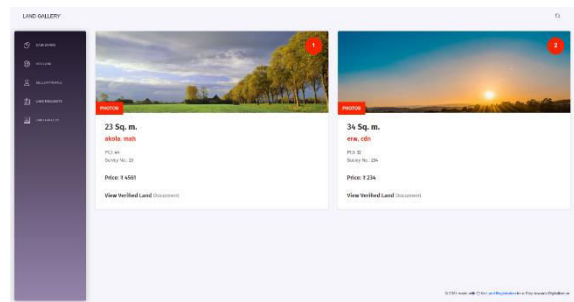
LAND GALLERY

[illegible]
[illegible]
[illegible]
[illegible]
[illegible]

1
PHOTOS
23 Sq. m.
akola, mah
PID: 64
Survey No.: 23
Price: ₹ 4561
View Verified Land Document

2
PHOTOS
34 Sq. m.
ew, cdn
PID: 32
Survey No.: 234
Price: ₹ 234
View Verified Land Document

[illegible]